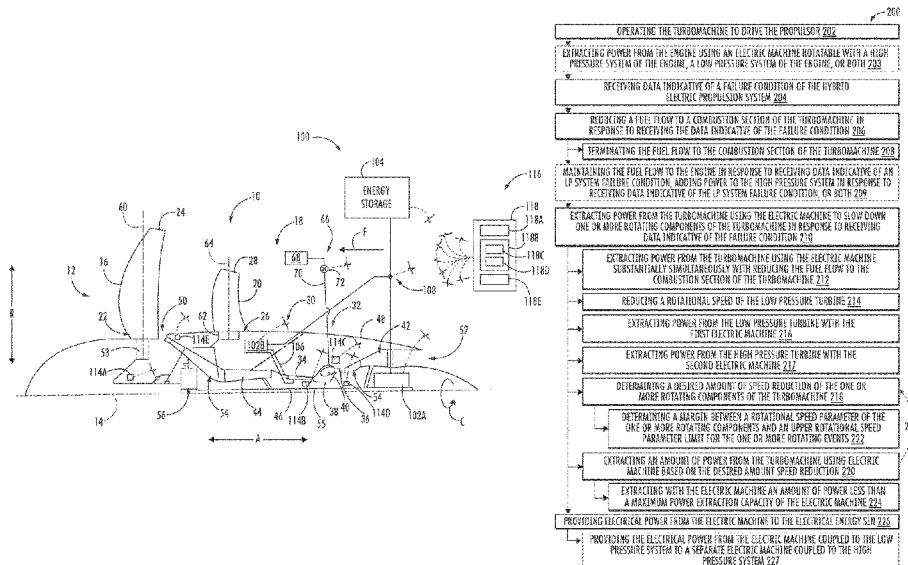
200

OPERATING THE TURBOMACHINE TO DRIVE THE PROPULSOR 202

EXTRACTING POWER FROM THE ENGINE USING AN ELECTRIC MACHINE ROTATABLE WITH A HIGH PRESSURE SYSTEM OF THE ENGINE, A LOW PRESSURE SYSTEM OF THE ENGINE, OR BOTH 203

RECEIVING DATA INDICATIVE OF A FAILURE CONDITION OF THE HYBRID ELECTRIC PROPULSION SYSTEM 204

REDUCING A FUEL FLOW TO A COMBUSTION SECTION OF THE TURBOMACHINE IN RESPONSE TO RECEIVING THE DATA INDICATIVE OF THE FAILURE CONDITION 206

TERMINATING THE FUEL FLOW TO THE COMBUSTION SECTION OF THE TURBOMACHINE 208

MAINTAINING THE FUEL FLOW TO THE ENGINE IN RESPONSE TO RECEIVING DATA INDICATIVE OF AN LP SYSTEM FAILURE CONDITION, ADDING POWER TO THE HIGH PRESSURE SYSTEM IN RESPONSE TO RECEIVING DATA INDICATIVE OF THE LP SYSTEM FAILURE CONDITION, OR BOTH 209

EXTRACTING POWER FROM THE TURBOMACHINE USING THE ELECTRIC MACHINE TO SLOW DOWN ONE OR MORE ROTATING COMPONENTS OF THE TURBOMACHINE IN RESPONSE TO RECEIVING DATA INDICATIVE OF THE FAILURE CONDITION 210

EXTRACTING POWER FROM THE TURBOMACHINE USING THE ELECTRIC MACHINE SUBSTANTIALLY SIMULTANEOUSLY WITH REDUCING THE FUEL FLOW TO THE COMBUSTION SECTION OF THE TURBOMACHINE 212

REDUCING A ROTATIONAL SPEED OF THE LOW PRESSURE TURBINE 214

EXTRACTING POWER FROM THE LOW PRESSURE TURBINE WITH THE FIRST ELECTRIC MACHINE 216

EXTRACTING POWER FROM THE HIGH PRESSURE TURBINE WITH THE SECOND ELECTRIC MACHINE 217

DETERMINING A DESIRED AMOUNT OF SPEED REDUCTION OF THE ONE OR MORE ROTATING COMPONENTS OF THE TURBOMACHINE 218

DETERMINING A MARGIN BETWEEN A ROTATIONAL SPEED PARAMETER OF THE ONE OR MORE ROTATING COMPONENTS AND AN UPPER ROTATIONAL SPEED PARAMETER LIMIT FOR THE ONE OR MORE ROTATING EVENTS 222

EXTRACTING AN AMOUNT OF POWER FROM THE TURBOMACHINE USING ELECTRIC MACHINE BASED ON THE DESIRED AMOUNT SPEED REDUCTION 220

EXTRACTING WITH THE ELECTRIC MACHINE AN AMOUNT OF POWER LESS THAN A MAXIMUM POWER EXTRACTION CAPACITY OF THE ELECTRIC MACHINE 224

PROVIDING ELECTRICAL POWER FROM THE ELECTRIC MACHINE TO THE ELECTRICAL ENERGY SIN 226

PROVIDING THE ELECTRICAL POWER FROM THE ELECTRIC MACHINE COUPLED TO THE LOW PRESSURE SYSTEM TO A SEPARATE ELECTRIC MACHINE COUPLED TO THE HIGH PRESSURE SYSTEM 227

100 104 ENERGY STORAGE 116 118 118A 118B 118C 118D 118E 10 18 66 68 70 72 F 60 24 64 28 36 12 20 30 108 32 22 50 62 114E 26 102B 106 34 114C 42 48 52 53 114A 54 44 46 114B 55 38 40 36 54 114D 102A C 14 56 A